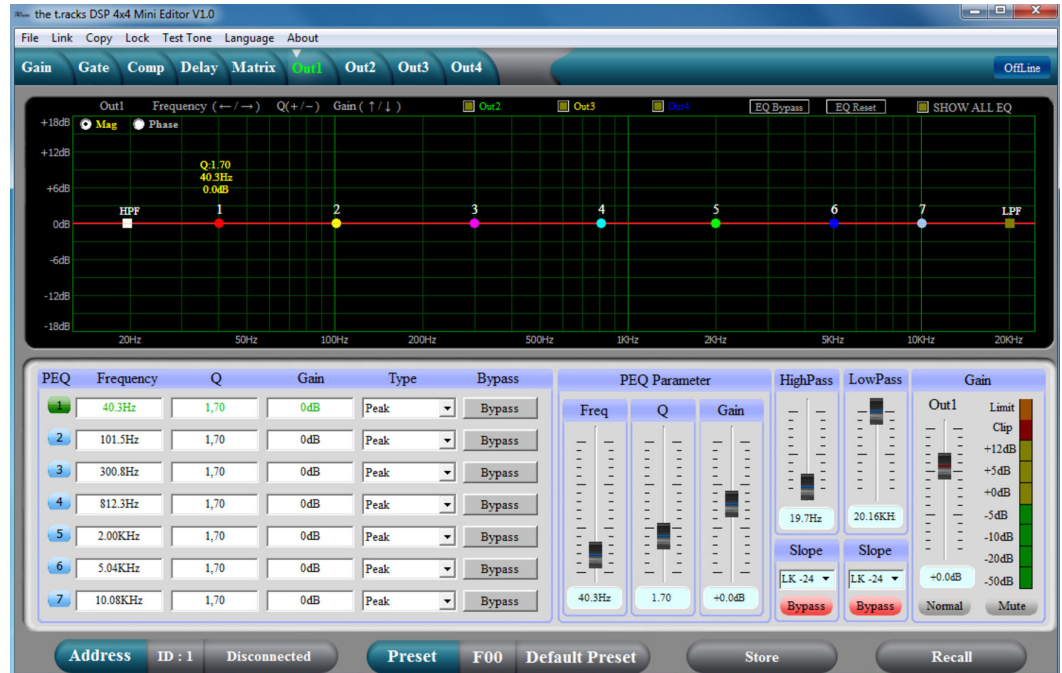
the t.racks DSP 4x4 Mini Editor V1.0

File Link Copy Lock Test Tone Language About

Gain Gate Comp Delay Matrix Out1 Out2 Out3 Out4 OffLine

Out1 Frequency (←/→) Q(+/−) Gain (↑/↓) Out2 Out3 Out4 EQ Bypass EQ Reset SHOW ALL EQ

Mag Phase

+18dB +12dB +6dB 0dB -6dB -12dB -18dB

Q:1.70
40.3Hz
0.0dB

HPF 1 2 3 4 5 6 7 LPF

20Hz 50Hz 100Hz 200Hz 500Hz 1KHz 2KHz 5KHz 10KHz 20KHz

| PEQ | Frequency | Q | Gain | Type | Bypass |
|---|---|---|---|---|---|
| 1 | 40.3Hz | 1,70 | 0dB | Peak | Bypass |
| 2 | 101.5Hz | 1,70 | 0dB | Peak | Bypass |
| 3 | 300.8Hz | 1,70 | 0dB | Peak | Bypass |
| 4 | 812.3Hz | 1,70 | 0dB | Peak | Bypass |
| 5 | 2.00KHz | 1,70 | 0dB | Peak | Bypass |
| 6 | 5.04KHz | 1,70 | 0dB | Peak | Bypass |
| 7 | 10.08KHz | 1,70 | 0dB | Peak | Bypass |

PEQ Parameter
Freq Q Gain
40.3Hz 1.70 +0.0dB

HighPass 19.7Hz Slope LK -24 Bypass

LowPass 20.16KH Slope LK -24 Bypass

Gain
Out1 +0.0dB Normal Mute
Limit Clip +12dB +5dB +0dB -5dB -10dB -20dB -50dB

Address ID : 1 Disconnected Preset F00 Default Preset Store Recall